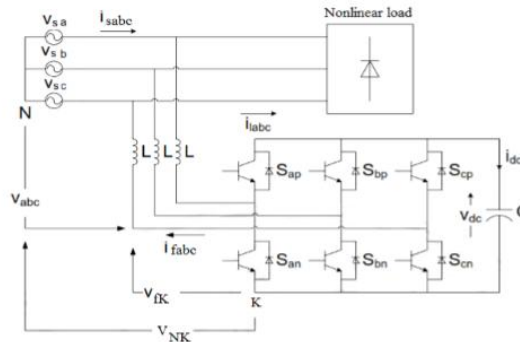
Nonlinear load

$v_{sa}$

$i_{sabc}$

$v_{sb}$

$v_{sc}$

N

$i_{labc}$

L L L

$S_{ap}$ $S_{bp}$ $S_{cp}$

$i_{dc}$

$v_{abc}$

$v_{dc}$

C

$i_{fabc}$

$S_{an}$ $S_{bn}$ $S_{cn}$

$v_{fK}$

K

$V_{NK}$